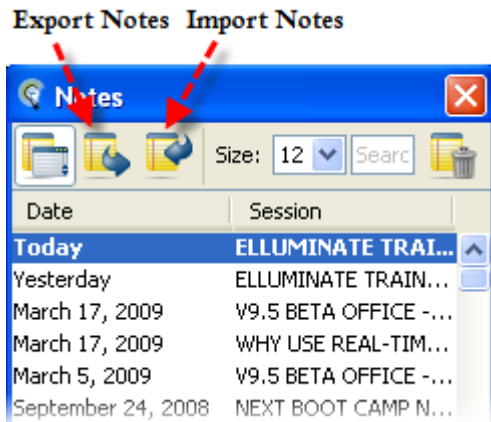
Export Notes Import Notes

Notes

Size: 12 Searc

| Date | Session |
|---|---|
| Today | ELLUMINATE TRAI... |
| Yesterday | ELLUMINATE TRAIN... |
| March 17, 2009 | V9.5 BETA OFFICE -... |
| March 17, 2009 | WHY USE REAL-TIM... |
| March 5, 2009 | V9.5 BETA OFFICE -... |
| September 24, 2008 | NEXT BOOT CAMP N... |